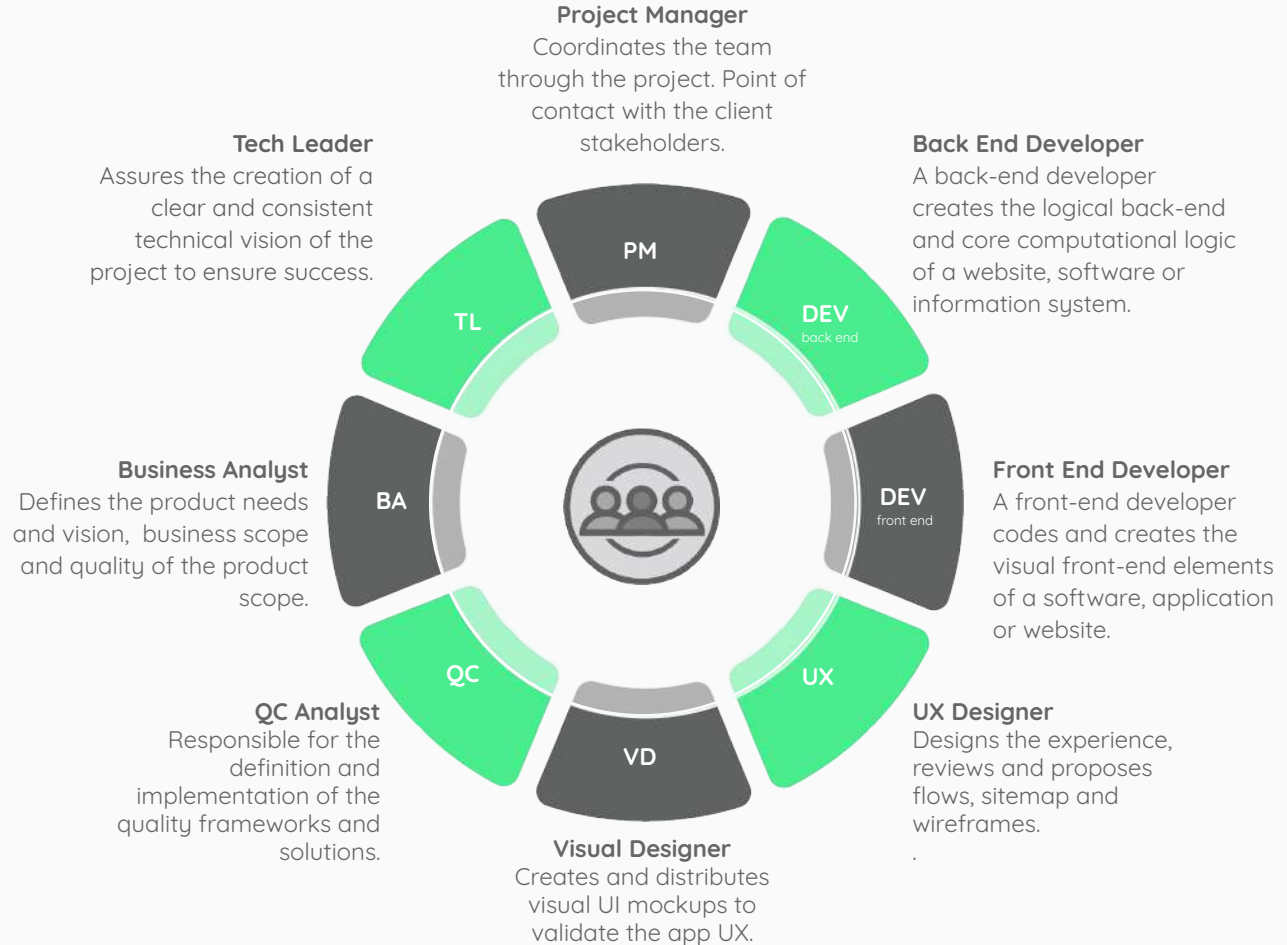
Project Manager
Coordinates the team through the project. Point of contact with the client stakeholders.

Tech Leader
Assures the creation of a clear and consistent technical vision of the project to ensure success.

Back End Developer
A back-end developer creates the logical back-end and core computational logic of a website, software or information system.

PM

TL

DEV
back end

BA

DEV
front end

QC

UX

VD

Business Analyst
Defines the product needs and vision, business scope and quality of the product scope.

Front End Developer
A front-end developer codes and creates the visual front-end elements of a software, application or website.

QC Analyst
Responsible for the definition and implementation of the quality frameworks and solutions.

UX Designer
Designs the experience, reviews and proposes flows, sitemap and wireframes.
.

Visual Designer
Creates and distributes visual UI mockups to validate the app UX.